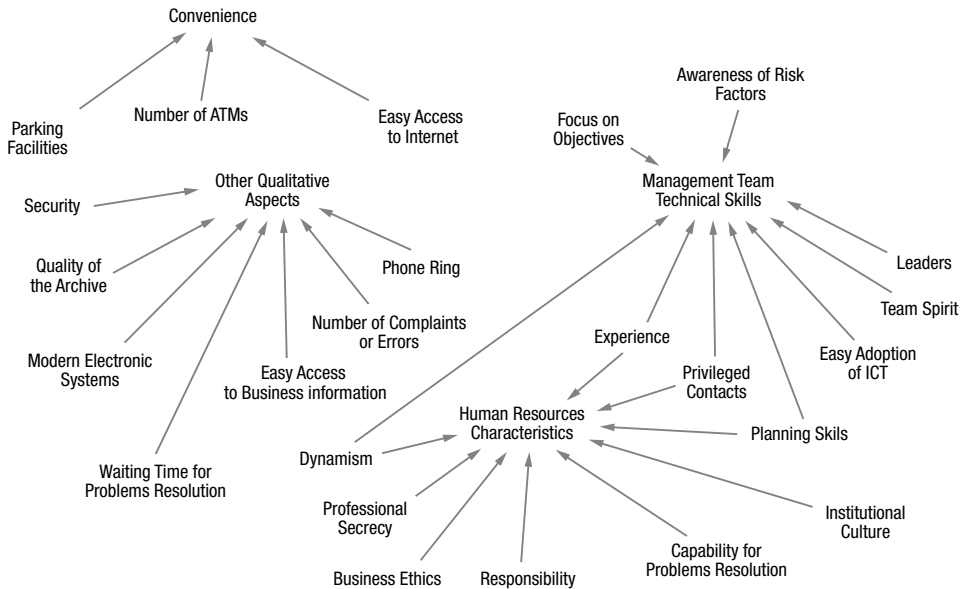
Convenience

Parking Facilities

Number of ATMs

Easy Access to Internet

Awareness of Risk Factors

Focus on Objectives

Management Team Technical Skills

Security

Other Qualitative Aspects

Quality of the Archive

Phone Ring

Leaders

Team Spirit

Number of Complaints or Errors

Modern Electronic Systems

Easy Access to Business information

Experience

Privileged Contacts

Easy Adoption of ICT

Human Resources Characteristics

Planning Skils

Dynamism

Waiting Time for Problems Resolution

Professional Secrecy

Institutional Culture

Capability for Problems Resolution

Business Ethics

Responsibility